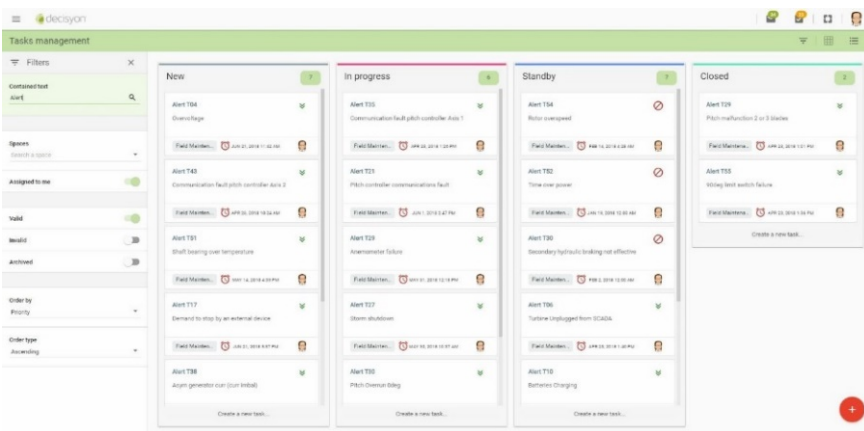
decisyon

Tasks management

Filters

Contained text
alert

Spaces
Search a space

Assigned to me

Valid

Invalid

Archived

Order by
Priority

Order type
Ascending

New
7

Alert T04
Overvoltage
Field Mainten... JUN 27, 2018 11:30 AM

Alert T43
Communication fault pitch controller Axis 2
Field Mainten... APR 20, 2018 10:56 AM

Alert T31
Shaft bearing over temperature
Field Mainten... MAY 14, 2018 4:00 PM

Alert T17
Demand to stop by an external device
Field Mainten... JUL 21, 2018 6:07 PM

Alert T38
Asym generator curr (curr imbal)

Create a new task...

In progress
6

Alert T35
Communication fault pitch controller Axis 1
Field Mainten... APR 20, 2018 1:20 PM

Alert T21
Pitch controller communications fault
Field Mainten... JUN 1, 2018 2:47 PM

Alert T29
Anemometer failure
Field Mainten... MAY 01, 2018 12:15 PM

Alert T27
Storm shutdown
Field Mainten... MAY 09, 2018 10:07 AM

Alert T33
Pitch Overrun 0deg

Create a new task...

Standby
7

Alert T54
Rotor overspeed
Field Mainten... FEB 14, 2018 4:38 AM

Alert T52
Time over power
Field Mainten... JAN 19, 2018 10:00 AM

Alert T30
Secondary hydraulic braking not effective
Field Mainten... FEB 2, 2018 12:00 AM

Alert T06
Turbine Unplugged from SCADA
Field Mainten... APR 23, 2018 1:40 PM

Alert T10
Batteries Charging

Create a new task...

Closed
2

Alert T29
Pitch malfunction 2 or 3 blades
Field Maintena... APR 24, 2018 1:01 PM

Alert T55
90deg limit switch failure
Field Maintena... APR 23, 2018 1:56 PM

Create a new task...

+